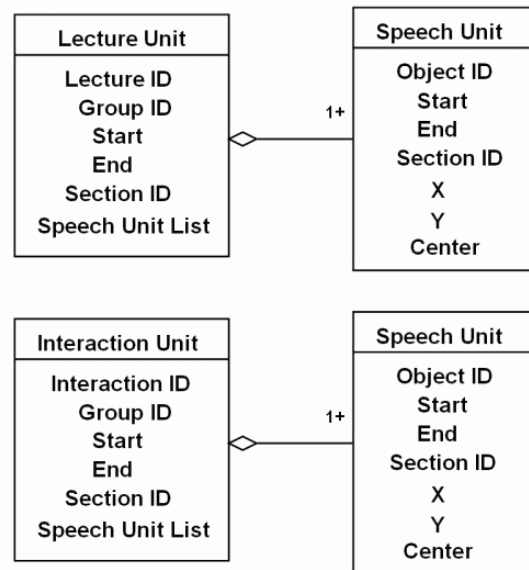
Lecture Unit
Lecture ID
Group ID
Start
End
Section ID
Speech Unit List

1+

Speech Unit
Object ID
Start
End
Section ID
X
Y
Center

Interaction Unit
Interaction ID
Group ID
Start
End
Section ID
Speech Unit List

1+

Speech Unit
Object ID
Start
End
Section ID
X
Y
Center